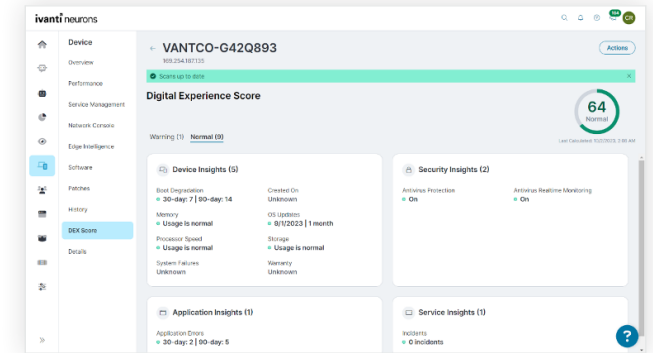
ivanti neurons

CR

Device

Overview

Performance

Service Management

Network Console

Edge Intelligence

Software

Patches

History

DEX Score

Details

← VANTCO-G42Q893

169.254.187.135

Actions

Scans up to date

Digital Experience Score

64
Normal

Last Calculated: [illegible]

Warning (1) Normal (9)

Device Insights (5)

Boot Degradation
• 30-day: 7 | 90-day: 14

Created On
Unknown

Memory
• Usage is normal

OS Updates
• 9/1/2023 | 1 month

Processor Speed
• Usage is normal

Storage
• Usage is normal

System Failures
Unknown

Warranty
Unknown

Security Insights (2)

Antivirus Protection
• On

Antivirus Realtime Monitoring
• On

Application Insights (1)

Application Errors
• 30-day: 2 | 90-day: 5

Service Insights (1)

Incidents
• 0 incidents

?